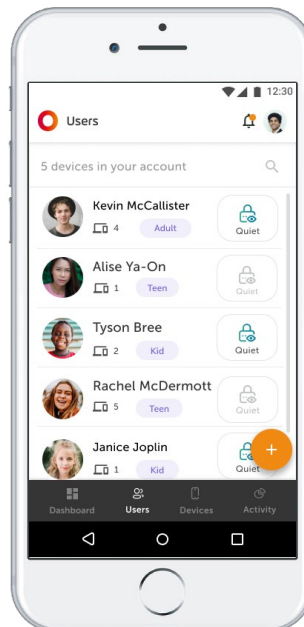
12:30

Users

5 devices in your account

Kevin McCallister
4 Adult
Quiet

Alise Ya-On
1 Teen
Quiet

Tyson Bree
2 Kid
Quiet

Rachel McDermott
5 Teen
Quiet

Janice Joplin
1 Kid
Quiet

+

Dashboard Users Devices Activity